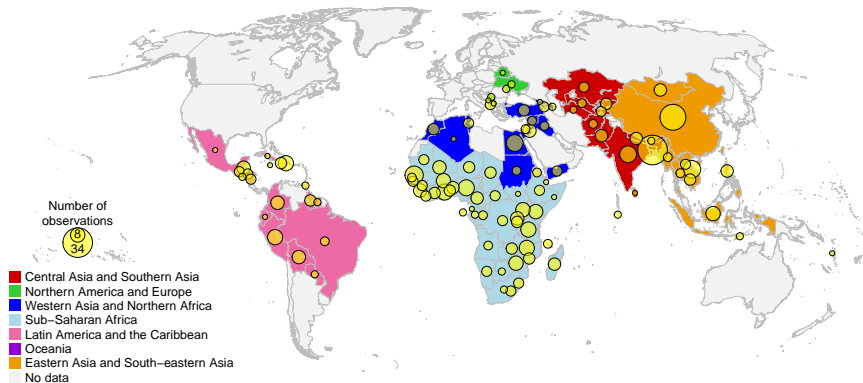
Number of observations
8
34

Central Asia and Southern Asia
Northern America and Europe
Western Asia and Northern Africa
Sub–Saharan Africa
Latin America and the Caribbean
Oceania
Eastern Asia and South–eastern Asia
No data